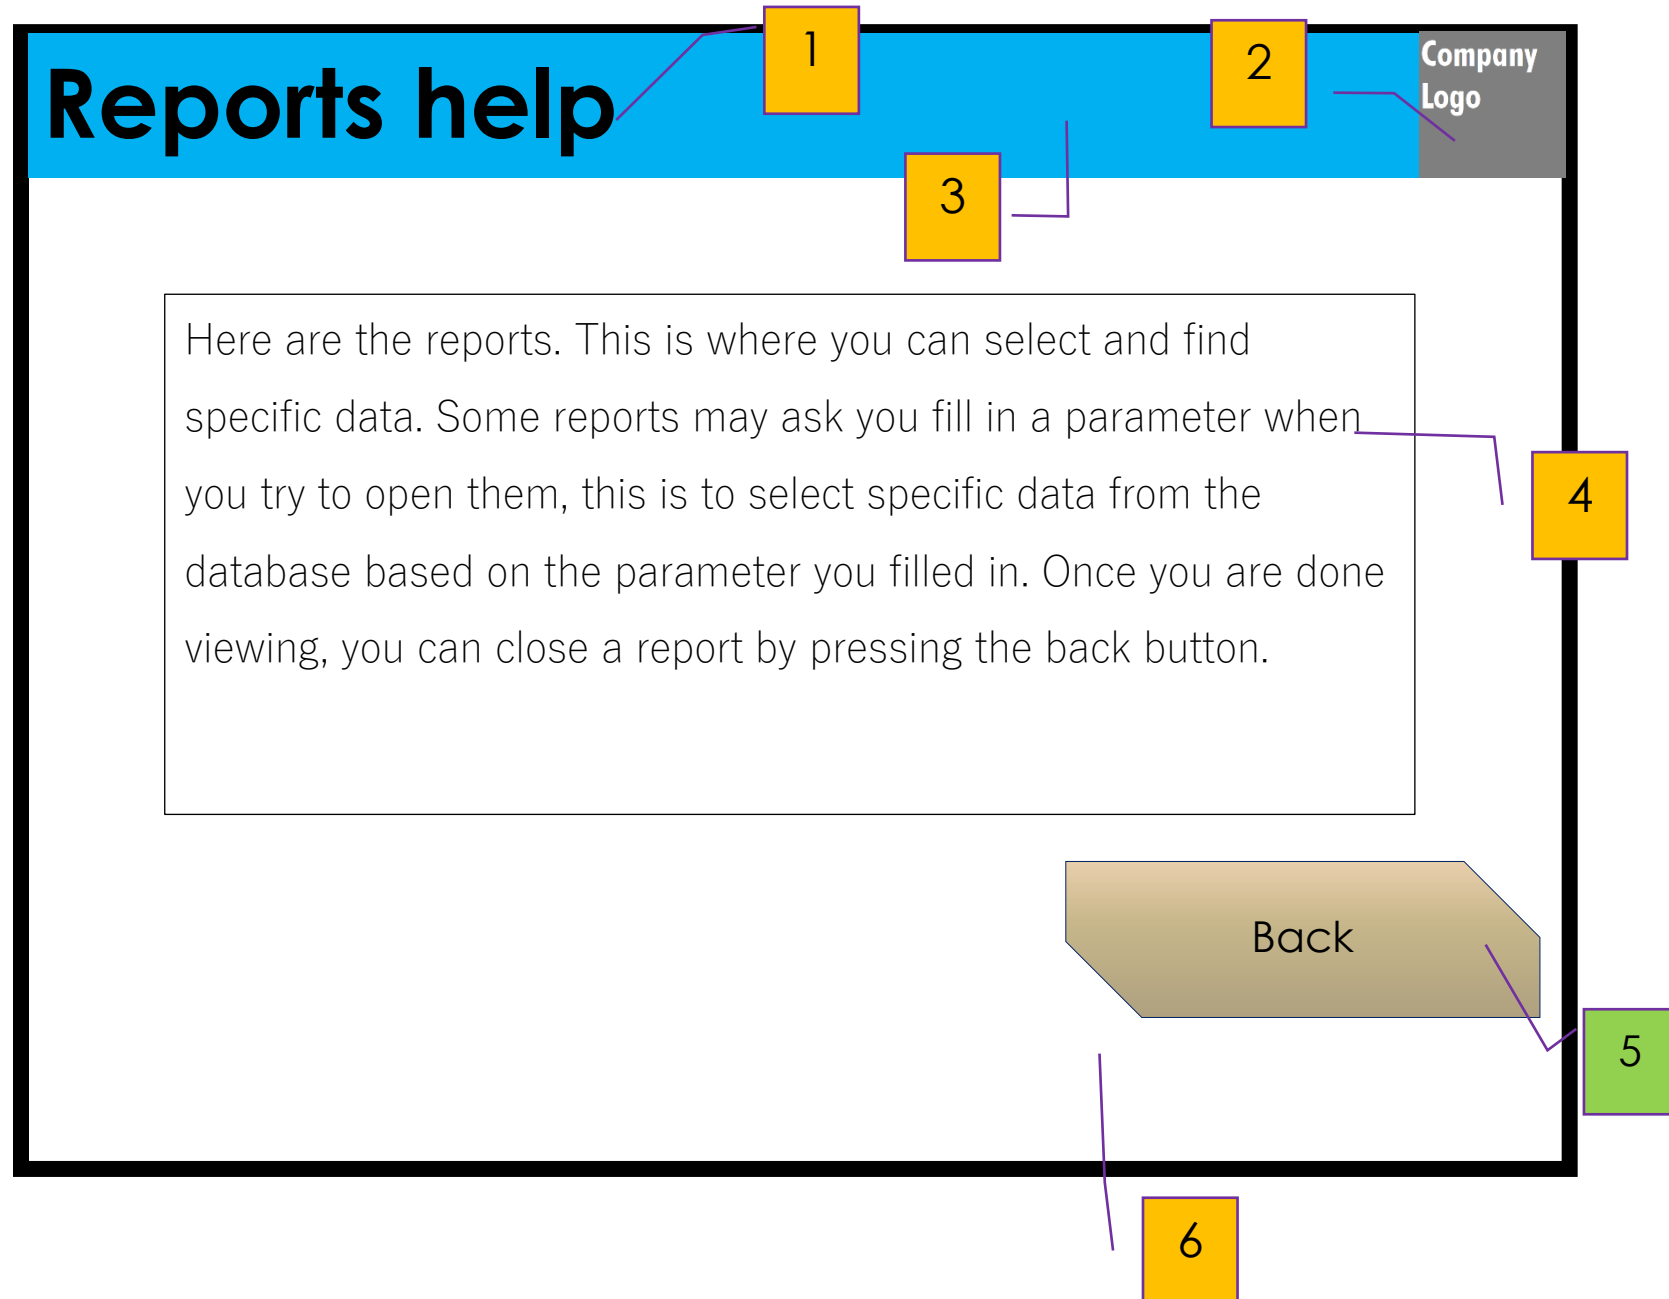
Reports help

1

2

Company Logo

3

Here are the reports. This is where you can select and find specific data. Some reports may ask you fill in a parameter when you try to open them, this is to select specific data from the database based on the parameter you filled in. Once you are done viewing, you can close a report by pressing the back button.

4

Back

5

6